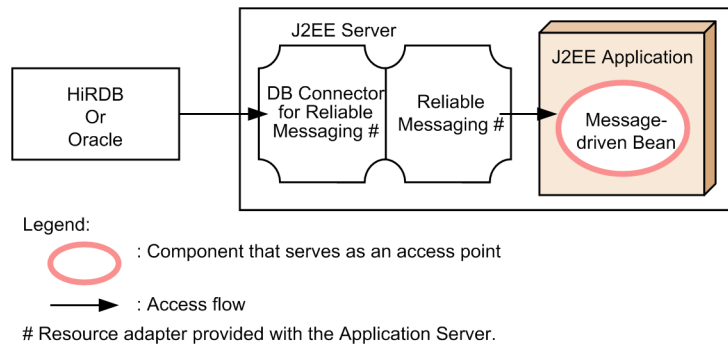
J2EE Server

HiRDB
Or
Oracle

DB Connector for Reliable Messaging #

Reliable Messaging #

J2EE Application

Message-driven Bean

Legend:

: Component that serves as an access point

: Access flow

# Resource adapter provided with the Application Server.